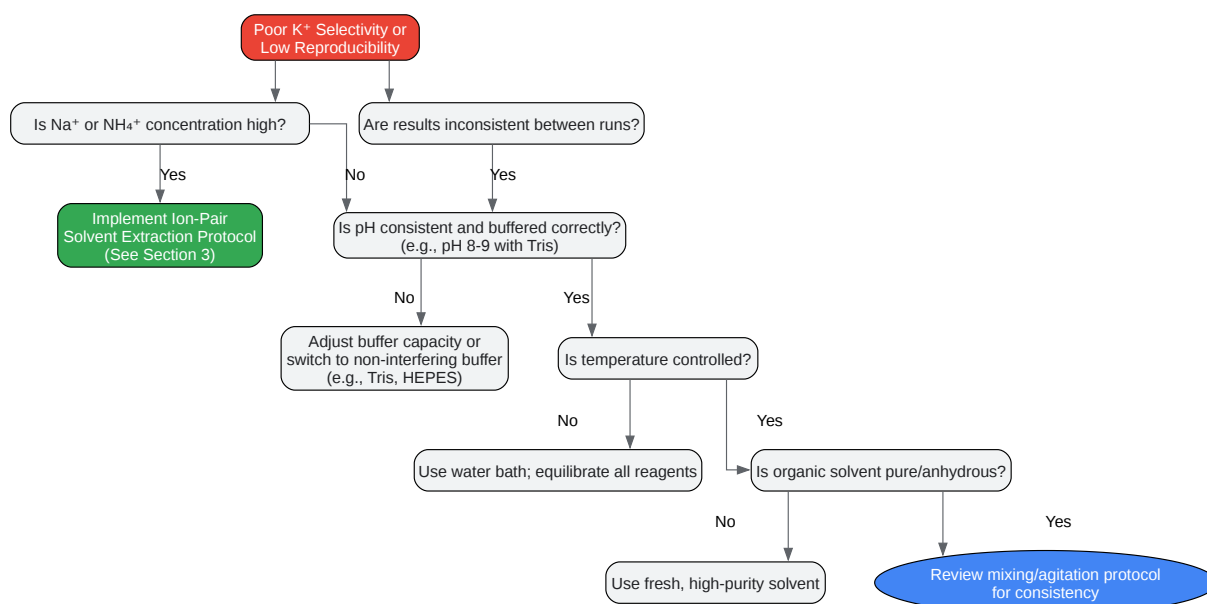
Poor K⁺ Selectivity or Low Reproducibility

Is Na⁺ or NH₄⁺ concentration high?

Are results inconsistent between runs?

Yes

No

Yes

Implement Ion-Pair Solvent Extraction Protocol (See Section 3)

Is pH consistent and buffered correctly? (e.g., pH 8-9 with Tris)

No

Yes

Adjust buffer capacity or switch to non-interfering buffer (e.g., Tris, HEPES)

Is temperature controlled?

No

Yes

Use water bath; equilibrate all reagents

Is organic solvent pure/anhydrous?

No

Yes

Use fresh, high-purity solvent

Review mixing/agitation protocol for consistency